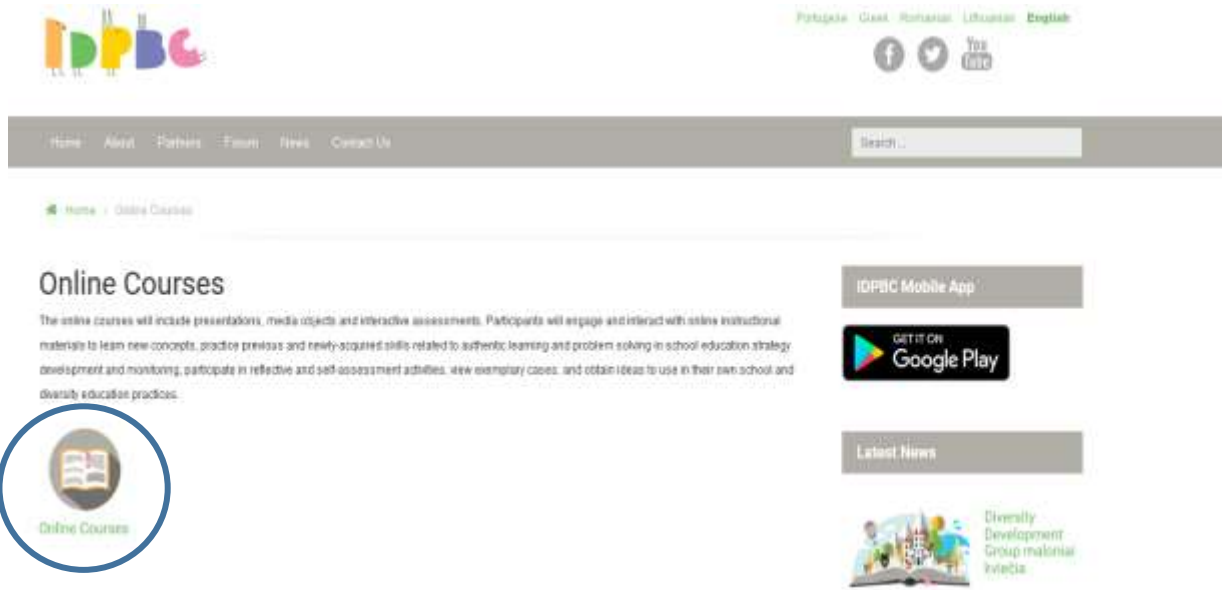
IDPBC

Portugese Greek Romanian Lithuanian English

You Tube

Home About Partners Forum News Contact Us

Search...

Home › Online Courses

Online Courses

The online courses will include presentations, media objects and interactive assessments. Participants will engage and interact with online instructional materials to learn new concepts, practice previous and newly-acquired skills related to authentic learning and problem solving in school education strategy development and monitoring, participate in reflective and self-assessment activities, view exemplary cases, and obtain ideas to use in their own school and diversity education practices.

Online Courses

IDPBC Mobile App

GET IT ON Google Play

Latest News

Diversity Development Group maloniai kviečia